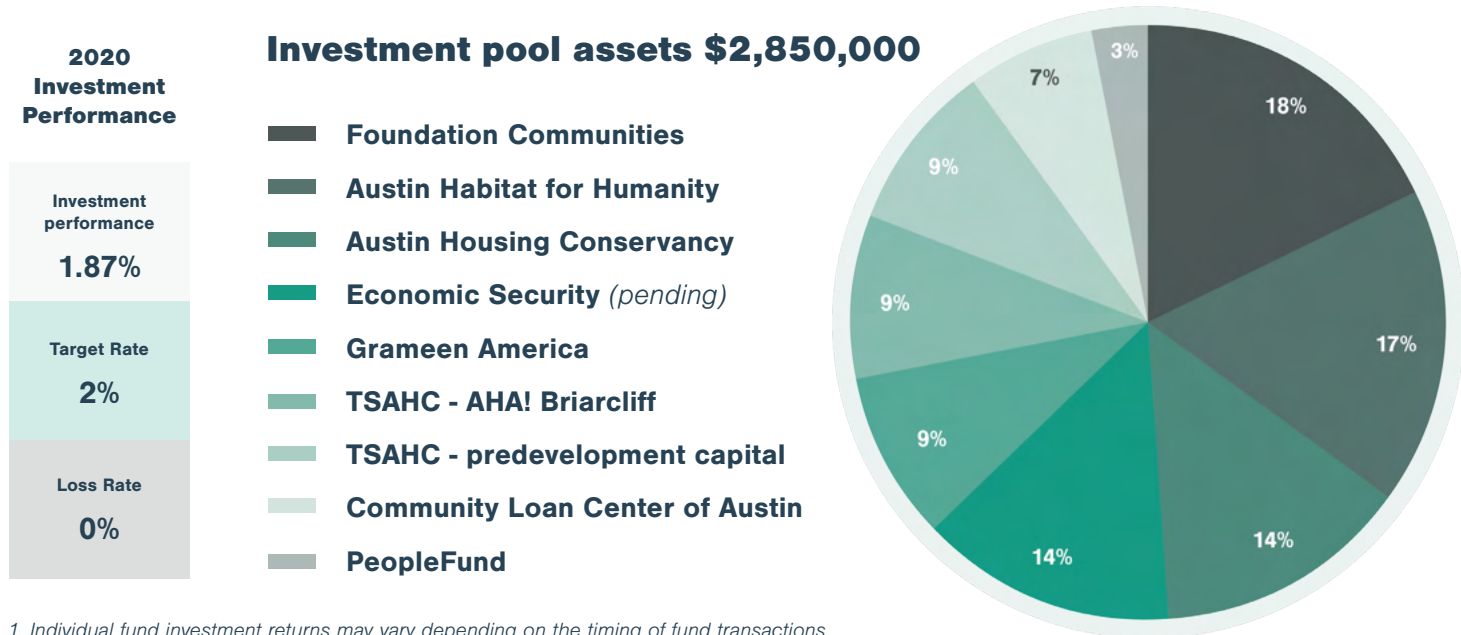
2020 Investment Performance

Investment performance
1.87%

Target Rate
2%

Loss Rate
0%

Investment pool assets $2,850,000

Foundation Communities
Austin Habitat for Humanity
Austin Housing Conservancy
Economic Security (pending)
Grameen America
TSAHC - AHA! Briarcliff
TSAHC - predevelopment capital
Community Loan Center of Austin
PeopleFund

18%
17%
14%
14%
9%
9%
9%
7%
3%

1 Individual fund investment returns may vary depending on the timing of fund transactions